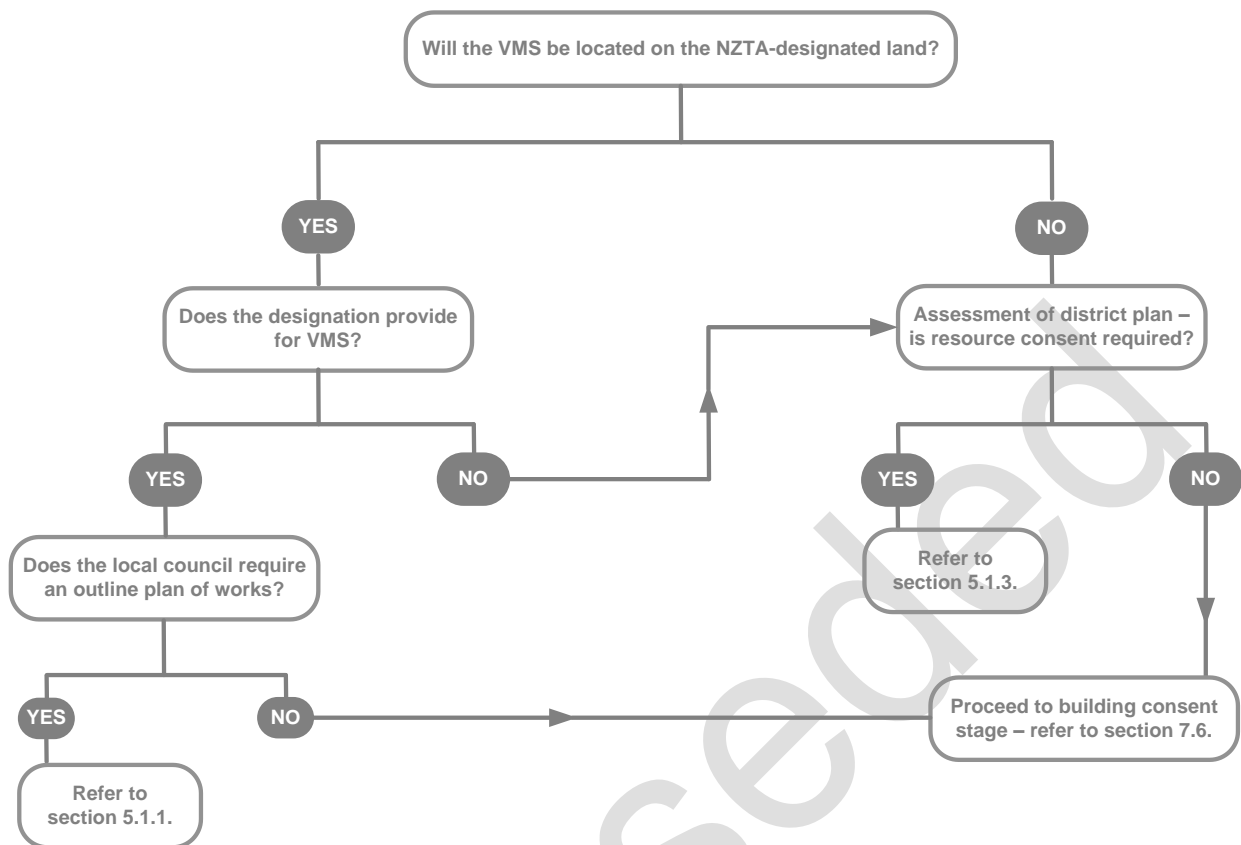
Will the VMS be located on the NZTA-designated land?

YES

NO

Does the designation provide for VMS?

Assessment of district plan – is resource consent required?

YES

NO

YES

NO

Does the local council require an outline plan of works?

Refer to section 5.1.3.

YES

NO

Proceed to building consent stage – refer to section 7.6.

Refer to section 5.1.1.

seded